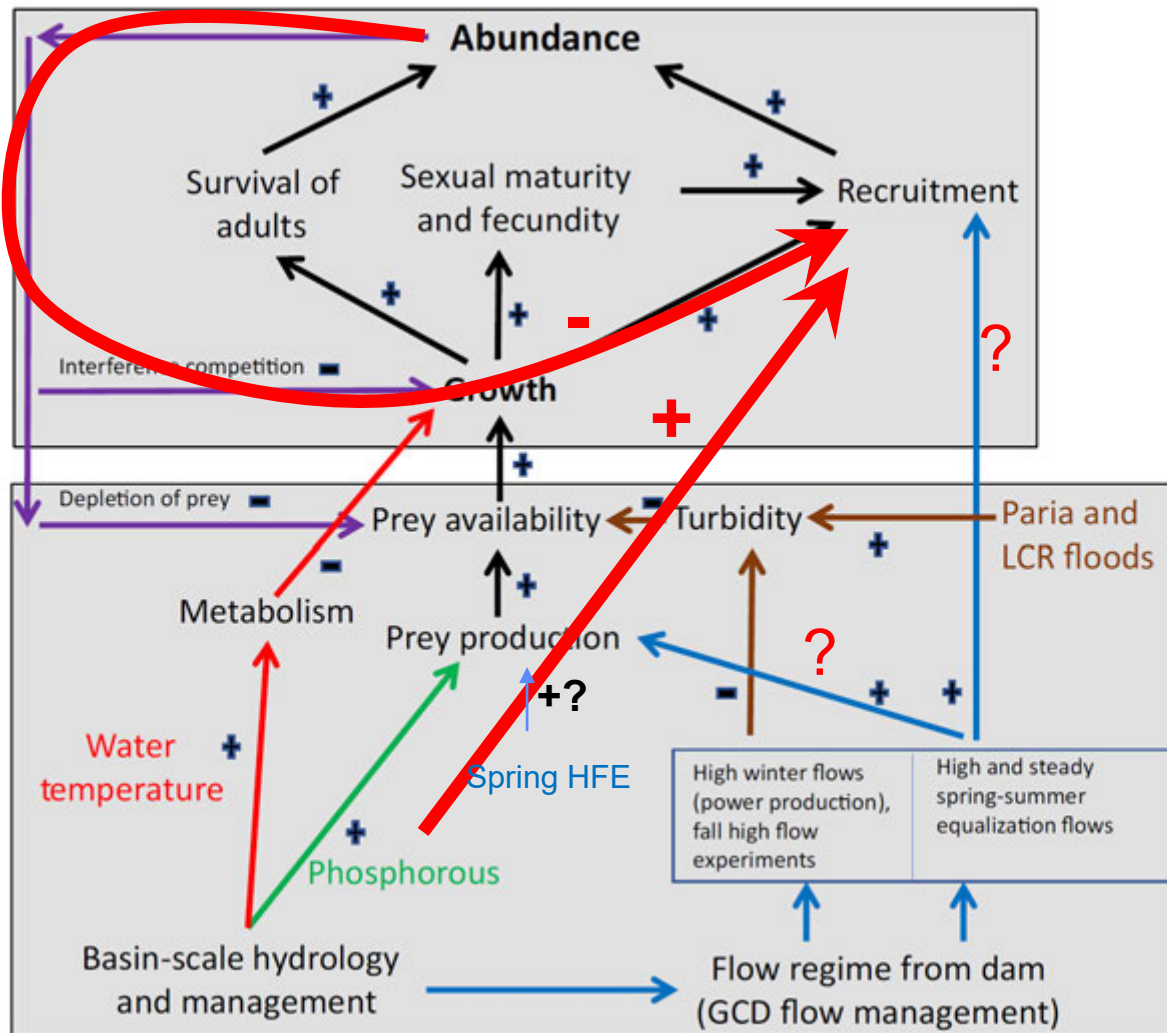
Abundance

+

+

Survival of adults

Sexual maturity and fecundity

+

Recruitment

+

+

-

+

Interference competition -

Growth

+

?

+

Depletion of prey -

Prey availability

-

Turbidity

Paria and LCR floods

+

-

Metabolism

+

Prey production

?

+?

-

+ +

Water temperature

+

Spring HFE

High winter flows (power production), fall high flow experiments

High and steady spring-summer equalization flows

+

Phosphorous

Basin-scale hydrology and management

Flow regime from dam (GCD flow management)